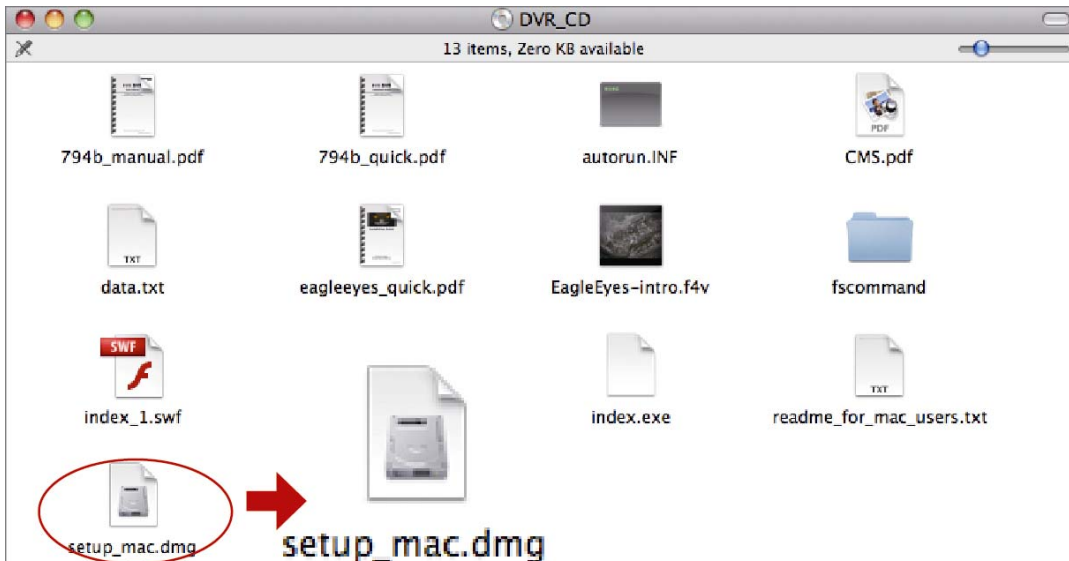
DVR_CD

13 items, Zero KB available

794b_manual.pdf
794b_quick.pdf
autorun.INF
PDF
CMS.pdf

TXT
data.txt
eagleeyes_quick.pdf
EagleEyes-intro.f4v
fscommand

SWF
index_1.swf
index.exe
TXT
readme_for_mac_users.txt

setup_mac.dmg
setup_mac.dmg